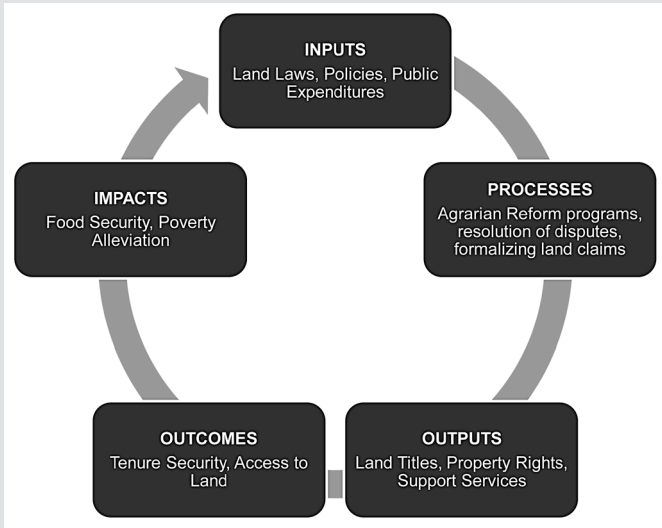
INPUTS
Land Laws, Policies, Public Expenditures

PROCESSES
Agrarian Reform programs, resolution of disputes, formalizing land claims

OUTPUTS
Land Titles, Property Rights, Support Services

OUTCOMES
Tenure Security, Access to Land

IMPACTS
Food Security, Poverty Alleviation